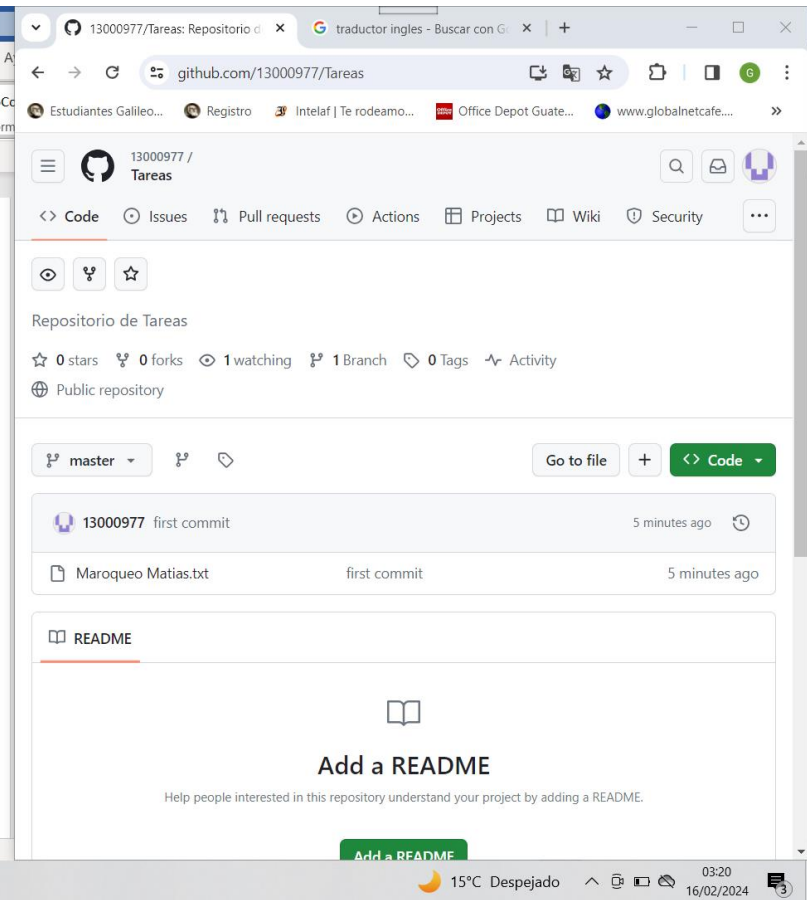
13000977/Tareas: Repositorio d
traductor ingles - Buscar con G
github.com/13000977/Tareas
Estudiantes Galileo... Registro Intelaf | Te rodeamo... Office Depot Guate... www.globalnetcafe...

13000977 /
Tareas

Code Issues Pull requests Actions Projects Wiki Security

Repositorio de Tareas

0 stars 0 forks 1 watching 1 Branch 0 Tags Activity

Public repository

master
Go to file + Code

13000977 first commit 5 minutes ago

Maroqueo Matias.txt first commit 5 minutes ago

README

Add a README

Help people interested in this repository understand your project by adding a README.

Add a README

15°C Despejado 03:20 16/02/2024 3